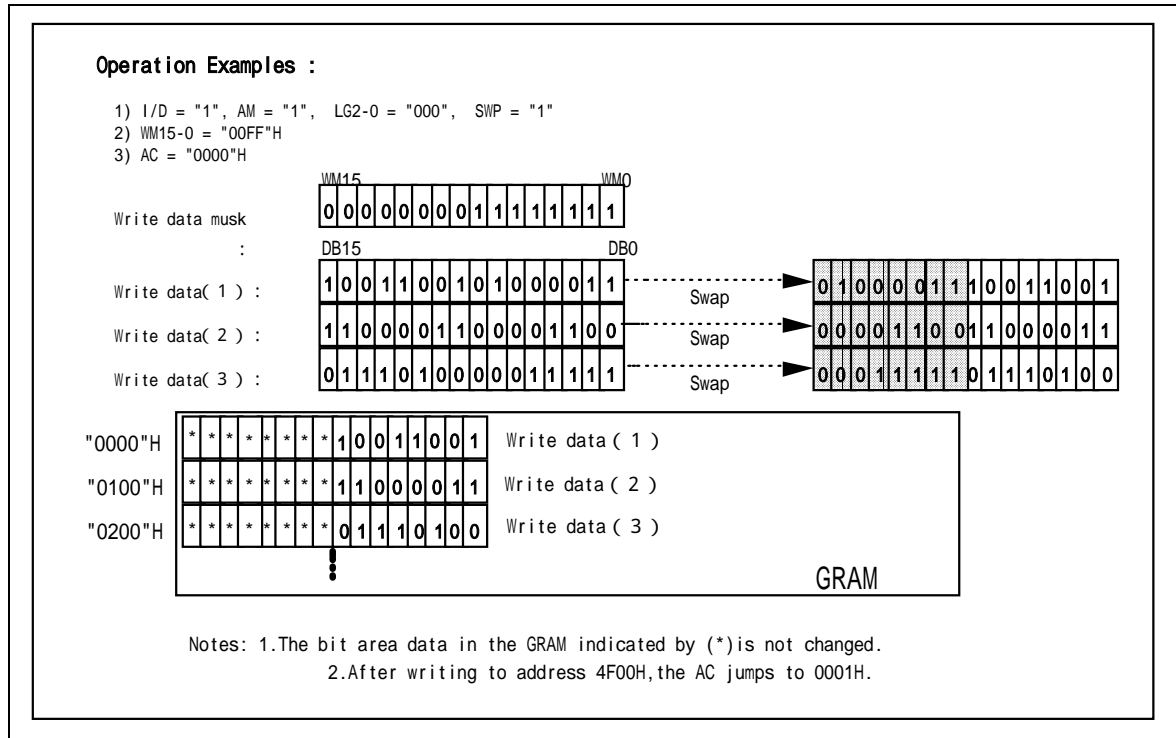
Operation Examples :

1) I/D = "1", AM = "1", LG2-0 = "000", SWP = "1"
2) WM15-0 = "00FF"H
3) AC = "0000"H

WM15 WM0

Write data musk 0 0 0 0 0 0 0 0 1 1 1 1 1 1 1 1

: DB15 DB0

Write data( 1 ) : 1 0 0 1 1 0 0 1 0 1 0 0 0 0 1 1 Swap 0 1 0 0 0 0 1 1 1 0 0 1 1 0 0 1

Write data( 2 ) : 1 1 0 0 0 0 1 1 0 0 0 0 1 1 0 0 Swap 0 0 0 0 1 1 0 0 1 1 0 0 0 0 1 1

Write data( 3 ) : 0 1 1 1 0 1 0 0 0 0 0 1 1 1 1 1 Swap 0 0 0 1 1 1 1 1 0 1 1 1 0 1 0 0

"0000"H * * * * * * * * 1 0 0 1 1 0 0 1 Write data ( 1 )

"0100"H * * * * * * * * 1 1 0 0 0 0 1 1 Write data ( 2 )

"0200"H * * * * * * * * 0 1 1 1 0 1 0 0 Write data ( 3 )

GRAM

Notes: 1.The bit area data in the GRAM indicated by (*)is not changed.
2.After writing to address 4F00H,the AC jumps to 0001H.